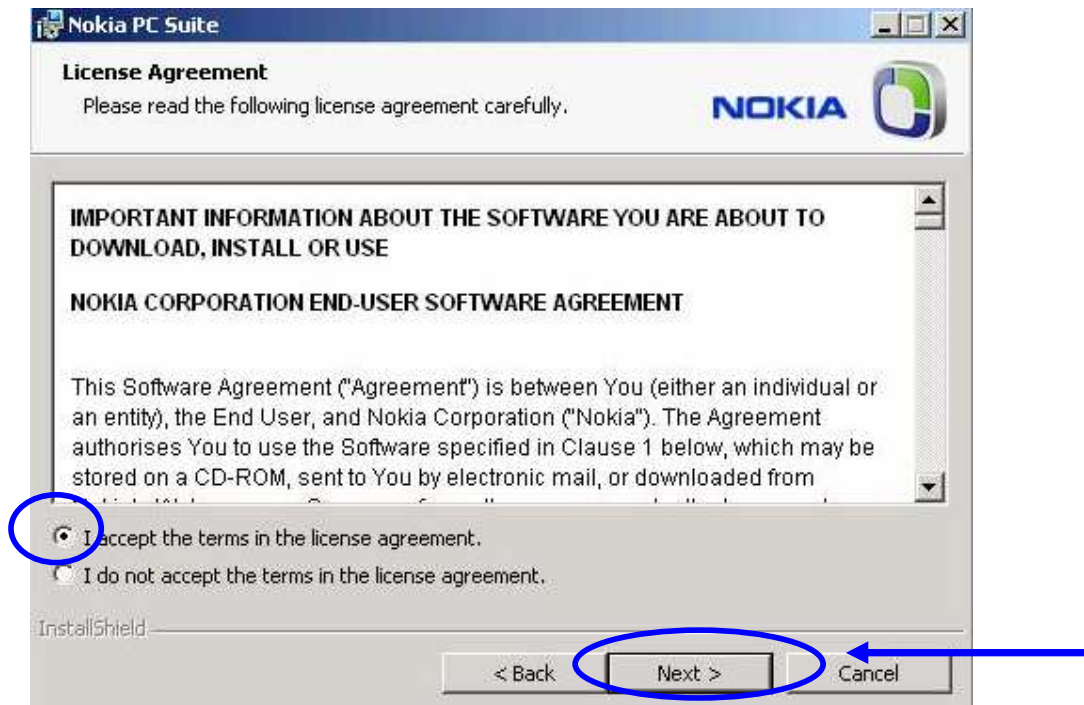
Nokia PC Suite

License Agreement
Please read the following license agreement carefully.

NOKIA

IMPORTANT INFORMATION ABOUT THE SOFTWARE YOU ARE ABOUT TO DOWNLOAD, INSTALL OR USE

NOKIA CORPORATION END-USER SOFTWARE AGREEMENT

This Software Agreement ("Agreement") is between You (either an individual or an entity), the End User, and Nokia Corporation ("Nokia"). The Agreement authorises You to use the Software specified in Clause 1 below, which may be stored on a CD-ROM, sent to You by electronic mail, or downloaded from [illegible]

I accept the terms in the license agreement.

I do not accept the terms in the license agreement.

InstallShield

< Back

Next >

Cancel